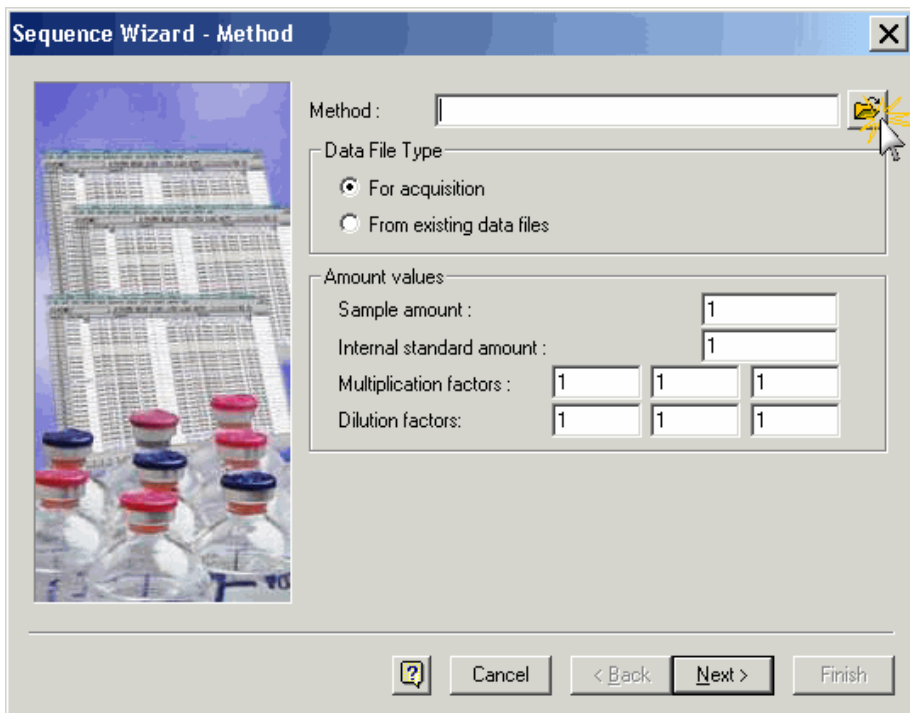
Sequence Wizard - Method

Method :

Data File Type

For acquisition

From existing data files

Amount values

Sample amount : 1

Internal standard amount : 1

Multiplication factors : 1 1 1

Dilution factors: 1 1 1

?

Cancel

< Back

Next >

Finish